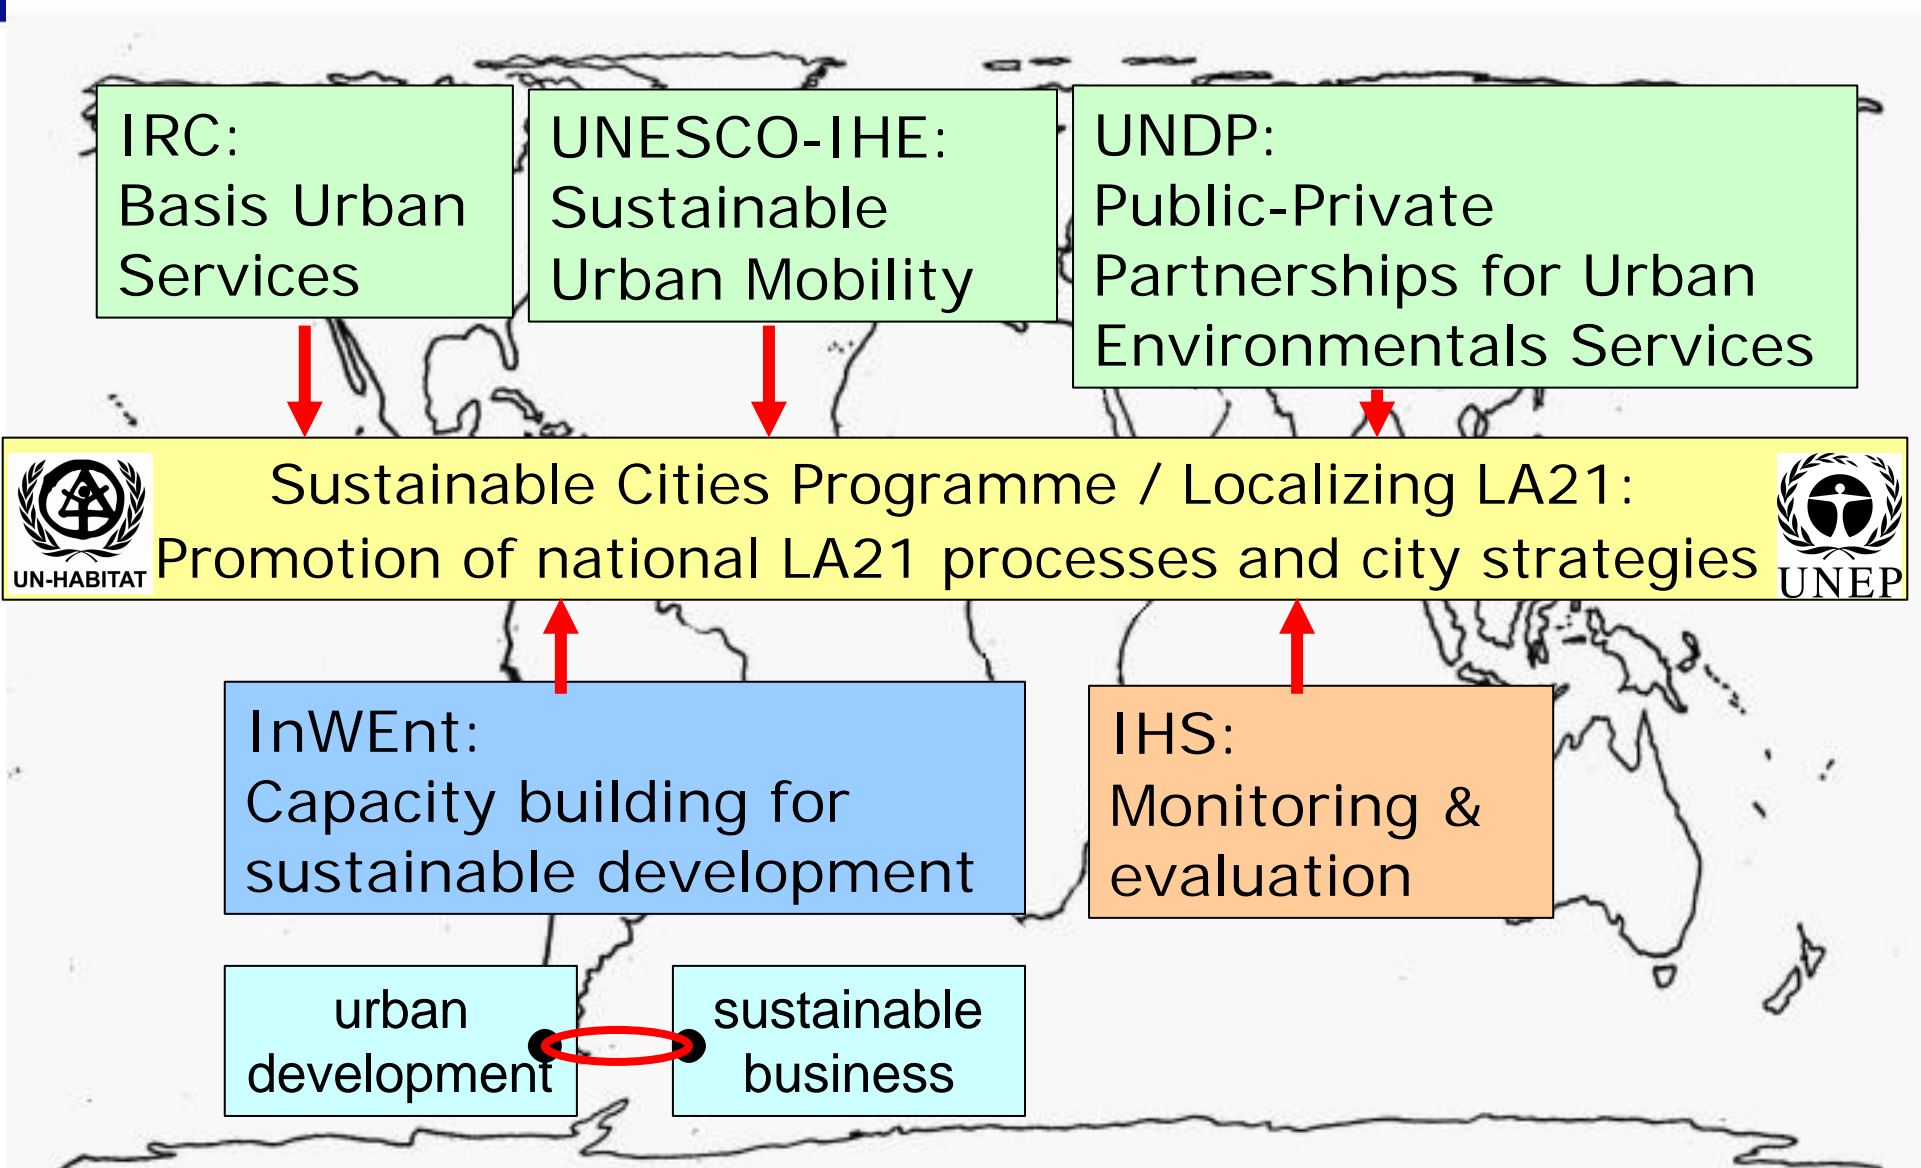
IRC:
Basis Urban Services

UNESCO-IHE:
Sustainable Urban Mobility

UNDP:
Public-Private Partnerships for Urban Environmentals Services

UN-HABITAT

Sustainable Cities Programme / Localizing LA21:
Promotion of national LA21 processes and city strategies

UNEP

InWEnt:
Capacity building for sustainable development

IHS:
Monitoring & evaluation

urban development

sustainable business